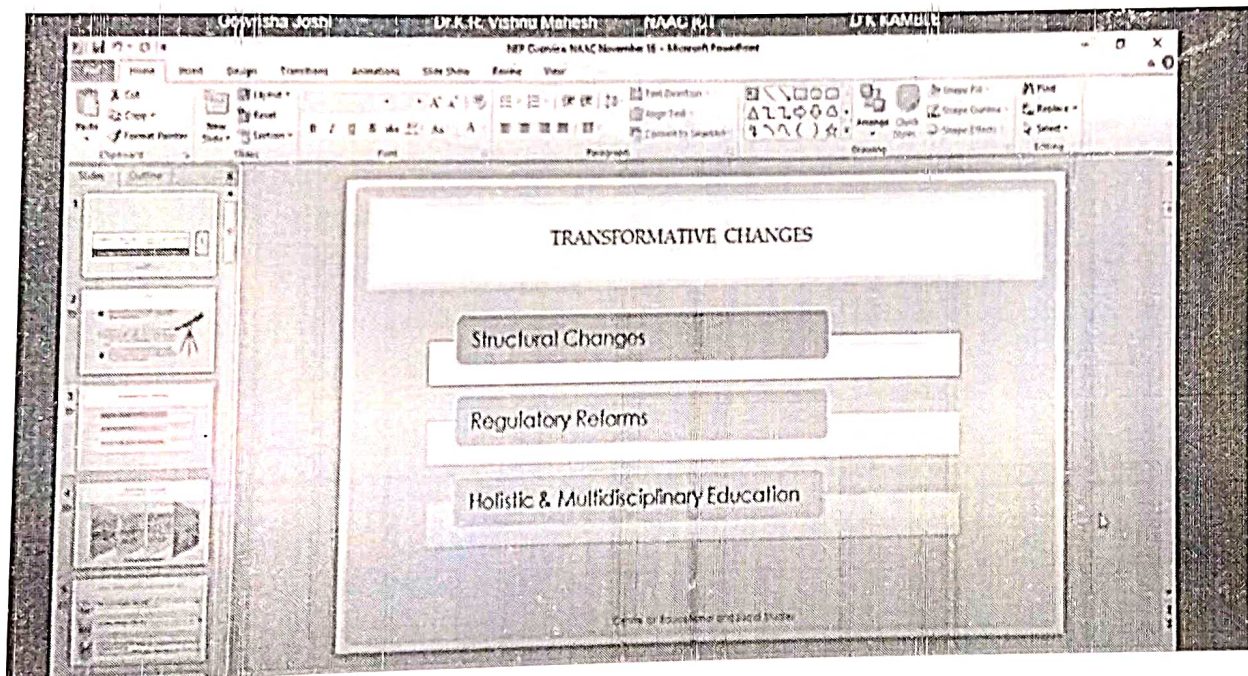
Gowrisha Joshi Dr.K.R. Vishnu Mahesh NAAC IQT D K KAMBLE

NEP Overview NAAC November 16 - Microsoft PowerPoint

Home Insert Design Transitions Animations Slide Show Review View

Cut Copy Format Painter Paste Clipboard New Slide Layout Reset Section Slides Font Paragraph Text Direction Align Text Convert to SmartArt Drawing Arrange Quick Styles Shape Fill Shape Outline Shape Effects Find Replace Select Editing

Slides Outline

TRANSFORMATIVE CHANGES

Structural Changes

Regulatory Reforms

Holistic & Multidisciplinary Education

Centre for Educational and Social Studies